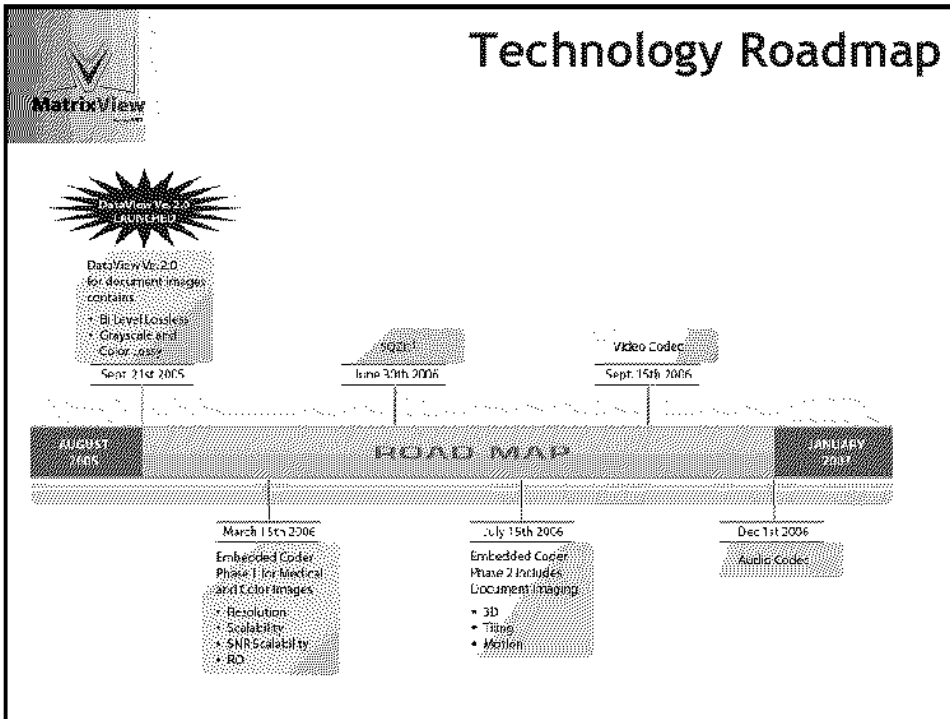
MatrixView

Technology Roadmap

DataView Ve 2.0 LAUNCHED

DataView Ve 2.0 for document images contains
• Bi Level Lossless
• Grayscale and Color Lossy

Sept. 21st 2005

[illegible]

June 30th 2006

Video Codec

Sept. 15th 2006

AUGUST 2005

ROAD MAP

JANUARY 2007

March 15th 2006

Embedded Coder Phase 1 for Medical and Color Images
• Resolution
• Scalability
• SNR Scalability
• RD

July 15th 2006

Embedded Coder Phase 2 Includes Document Imaging
• 3D
• Tiling
• Motion

Dec 1st 2006

Audio Codec